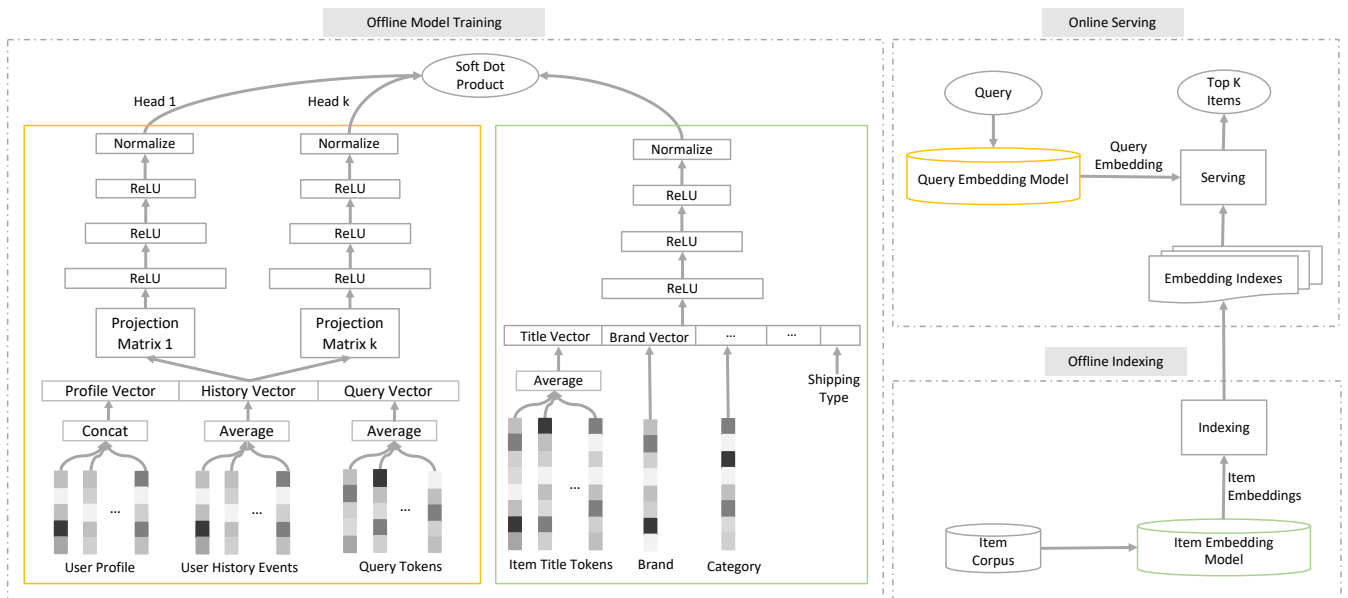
Offline Model Training

Soft Dot Product

Head 1

Head k

Normalize

ReLU

ReLU

ReLU

Projection Matrix 1

Normalize

ReLU

ReLU

ReLU

Projection Matrix k

Profile Vector | History Vector | Query Vector

Concat

Average

Average

...

...

...

User Profile

User History Events

Query Tokens

Normalize

ReLU

ReLU

ReLU

Title Vector | Brand Vector | ... | ... |

Average

Shipping Type

...

Item Title Tokens

Brand

Category

Online Serving

Query

Top K Items

Query Embedding

Query Embedding Model

Serving

Embedding Indexes

Offline Indexing

Indexing

Item Embeddings

Item Corpus

Item Embedding Model